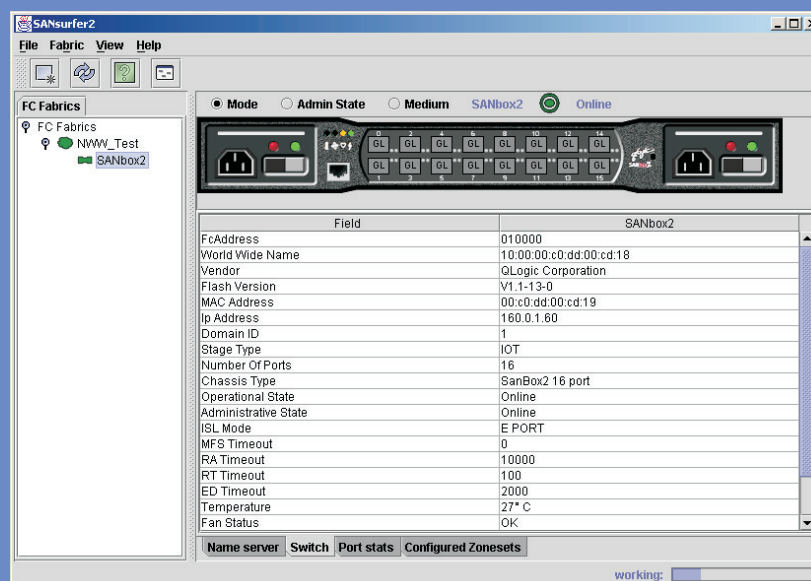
SANsurfer2

File Fabric View Help

FC Fabrics

FC Fabrics
NWW_Test
SANbox2

Mode Admin State Medium SANbox2 Online

0 2 4 6 8 10 12 14
GL GL GL GL GL GL GL GL
GL GL GL GL GL GL GL GL
1 3 5 7 9 11 13 15

| Field | SANbox2 |
|---|---|
| FcAddress | 010000 |
| World Wide Name | 10:00:00:c0:dd:00:cd:18 |
| Vendor | QLogic Corporation |
| Flash Version | V1.1-13-0 |
| MAC Address | 00:c0:dd:00:cd:19 |
| Ip Address | 160.0.1.60 |
| Domain ID | 1 |
| Stage Type | IOT |
| Number Of Ports | 16 |
| Chassis Type | SanBox2 16 port |
| Operational State | Online |
| Administrative State | Online |
| ISL Mode | E PORT |
| MFS Timeout | 0 |
| RA Timeout | 10000 |
| RT Timeout | 100 |
| ED Timeout | 2000 |
| Temperature | 27° C |
| Fan Status | OK |

Name server Switch Port stats Configured Zonesets

working: